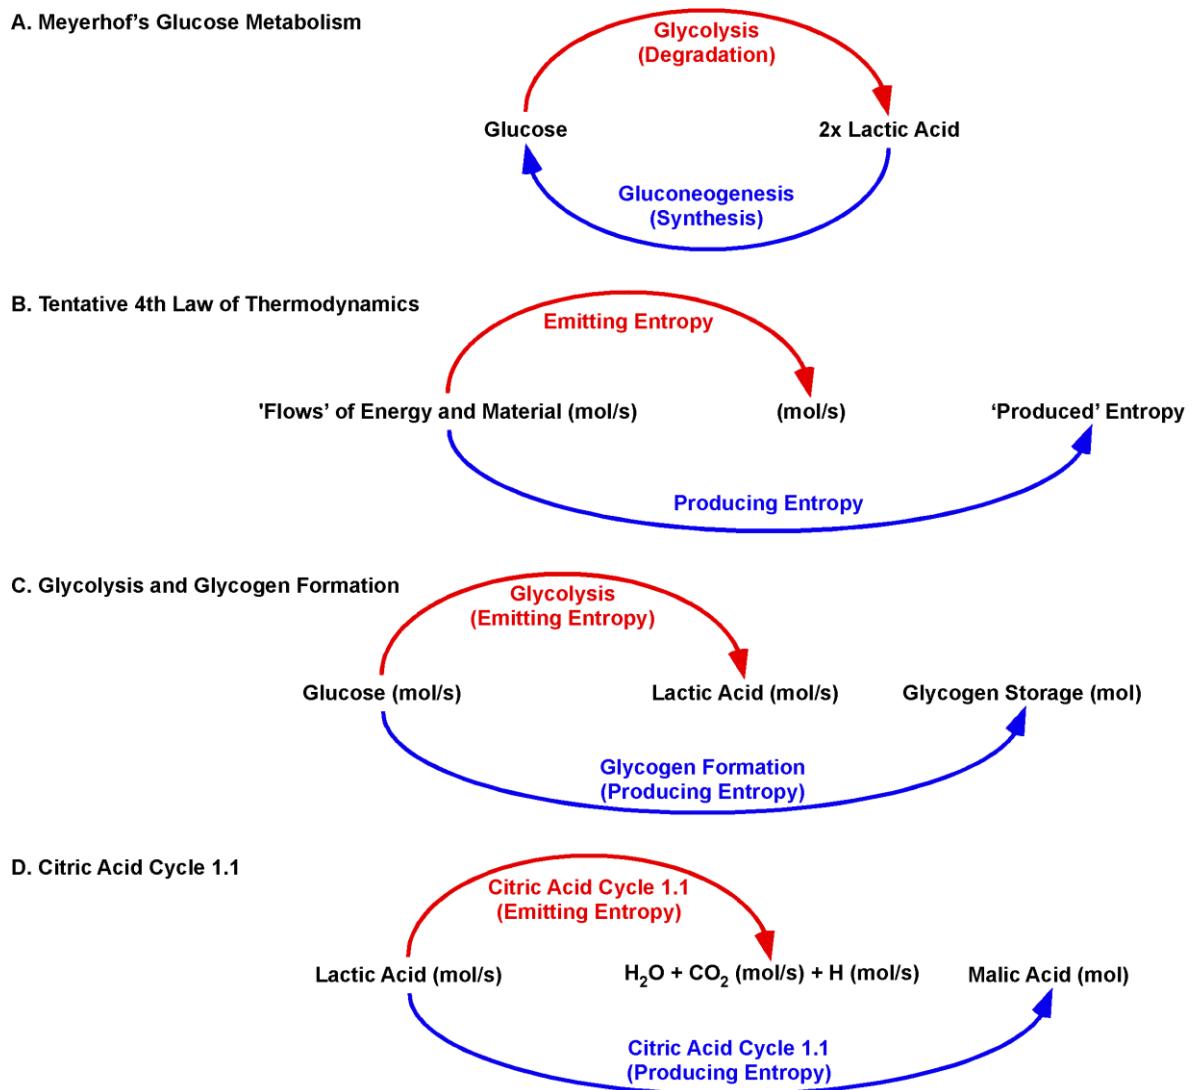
A. Meyerhof's Glucose Metabolism

Glycolysis
(Degradation)

Glucose

2x Lactic Acid

Gluconeogenesis
(Synthesis)

B. Tentative 4th Law of Thermodynamics

Emitting Entropy

'Flows' of Energy and Material (mol/s)

(mol/s)

'Produced' Entropy

Producing Entropy

C. Glycolysis and Glycogen Formation

Glycolysis
(Emitting Entropy)

Glucose (mol/s)

Lactic Acid (mol/s)

Glycogen Storage (mol)

Glycogen Formation
(Producing Entropy)

D. Citric Acid Cycle 1.1

Citric Acid Cycle 1.1
(Emitting Entropy)

Lactic Acid (mol/s)

$H_2O$ + $CO_2$ (mol/s) + H (mol/s)

Malic Acid (mol)

Citric Acid Cycle 1.1
(Producing Entropy)